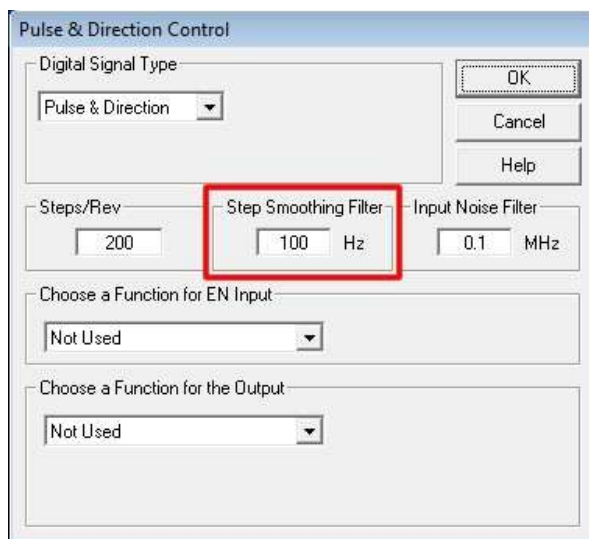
Pulse & Direction Control

Digital Signal Type

Pulse & Direction

OK

Cancel

Help

Steps/Rev

200

Step Smoothing Filter

100 Hz

Input Noise Filter

0.1 MHz

Choose a Function for EN Input

Not Used

Choose a Function for the Output

Not Used